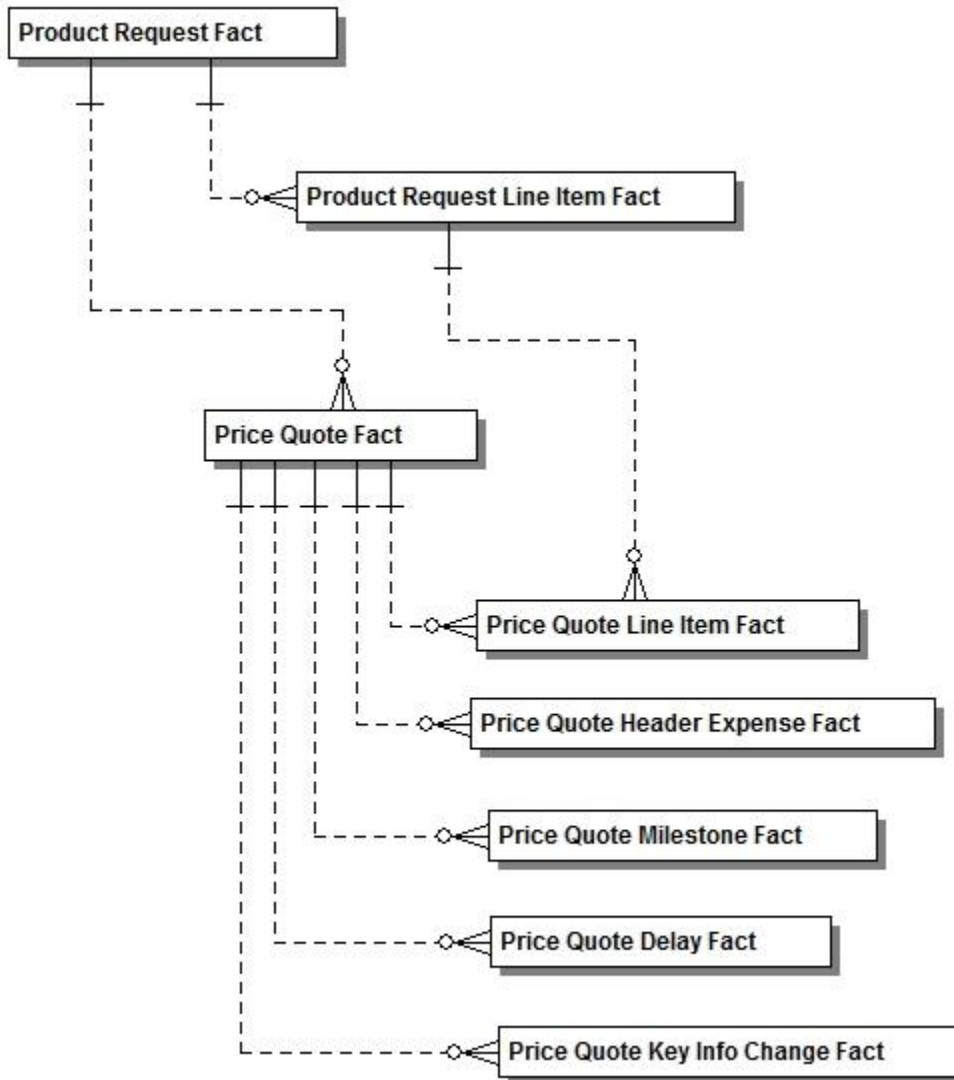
Product Request Fact

Product Request Line Item Fact

Price Quote Fact

Price Quote Line Item Fact

Price Quote Header Expense Fact

Price Quote Milestone Fact

Price Quote Delay Fact

Price Quote Key Info Change Fact